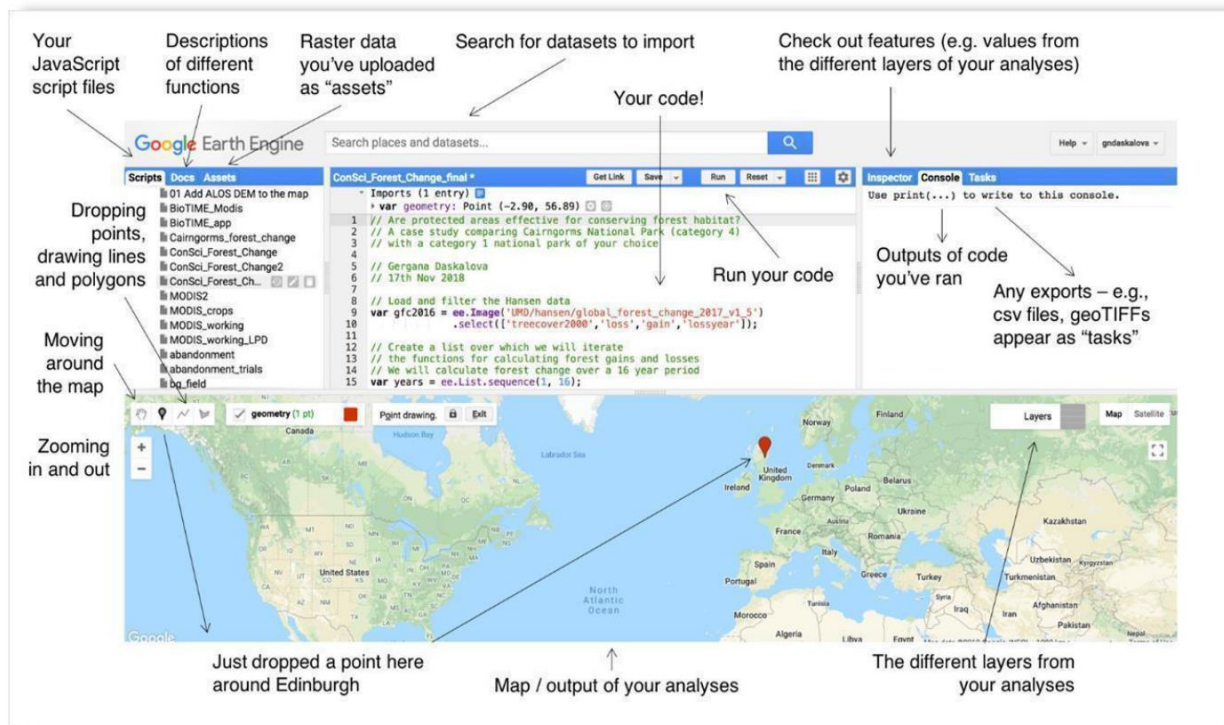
Your JavaScript script files

Descriptions of different functions

Raster data you've uploaded as "assets"

Search for datasets to import

Check out features (e.g. values from the different layers of your analyses)

Your code!

Google Earth Engine

Search places and datasets...

Help ▾ gndaskalova ▾

Scripts Docs Assets

01 Add ALOS DEM to the map
BioTIME_Modis
BioTIME_app
Cairngorms_forest_change
ConSci_Forest_Change
ConSci_Forest_Change2
ConSci_Forest_Ch...
MODIS2
MODIS_crops
MODIS_working
MODIS_working_LPD
abandonment
abandonment_trials
bg_field

ConSci_Forest_Change_final *

Get Link Save ▾ Run Reset ▾

▾ Imports (1 entry)
▸ var geometry: Point (-2.90, 56.89)

1 // Are protected areas effective for conserving forest habitat?
2 // A case study comparing Cairngorms National Park (category 4)
3 // with a category 1 national park of your choice
4
5 // Gergana Daskalova
6 // 17th Nov 2018
7
8 // Load and filter the Hansen data
9 var gfc2016 = ee.Image('UMD/hansen/global_forest_change_2017_v1_5')
10 .select(['treecover2000', 'loss', 'gain', 'lossyear']);
11
12 // Create a list over which we will iterate
13 // the functions for calculating forest gains and losses
14 // We will calculate forest change over a 16 year period
15 var years = ee.List.sequence(1, 16);

Inspector Console Tasks

Use print(...) to write to this console.

Dropping points, drawing lines and polygons

Run your code

Outputs of code you've ran

Any exports – e.g., csv files, geoTIFFs appear as "tasks"

Moving around the map

geometry (1 pt)

Point drawing. Exit

Layers

Map Satellite

Zooming in and out

+
−

Canada
Hudson Bay
Labrador Sea
Norway
Finland
United Kingdom
Ireland
Denmark
Germany
Poland
Ukraine
France
Italy
Romania
Kazakhstan
Spain
Portugal
Greece
Turkey
Uzbekistan
Turkmenistan
United States
North Atlantic Ocean
Tunisia
Syria
Iraq
Iran
Afghanistan
Pakistan
Morocco
Algeria
Libya
Egypt
Nepal
Google

Just dropped a point here around Edinburgh

Map / output of your analyses

The different layers from your analyses